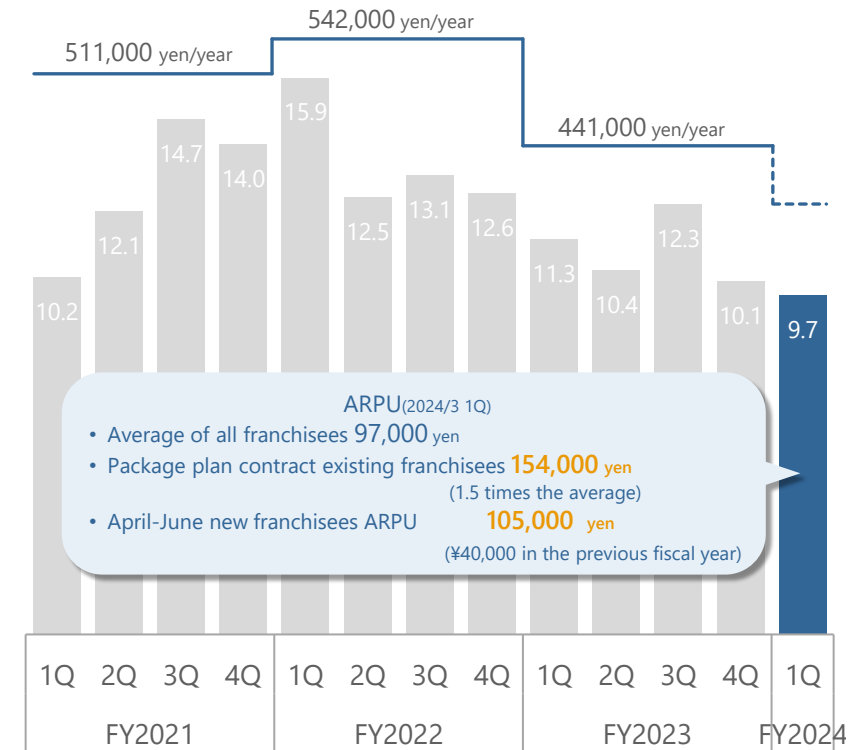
542,000 yen/year

511,000 yen/year

441,000 yen/year

10.2
12.1
14.7
14.0
15.9
12.5
13.1
12.6
11.3
10.4
12.3
10.1
9.7

ARPU(2024/3 1Q)
• Average of all franchisees 97,000 yen
• Package plan contract existing franchisees 154,000 yen
(1.5 times the average)
• April-June new franchisees ARPU 105,000 yen
(¥40,000 in the previous fiscal year)

| 1Q | 2Q | 3Q | 4Q | 1Q | 2Q | 3Q | 4Q | 1Q | 2Q | 3Q | 4Q | 1Q |
|---|---|---|---|---|---|---|---|---|---|---|---|---|
| FY2021 | | | | FY2022 | | | | FY2023 | | | | FY2024 |